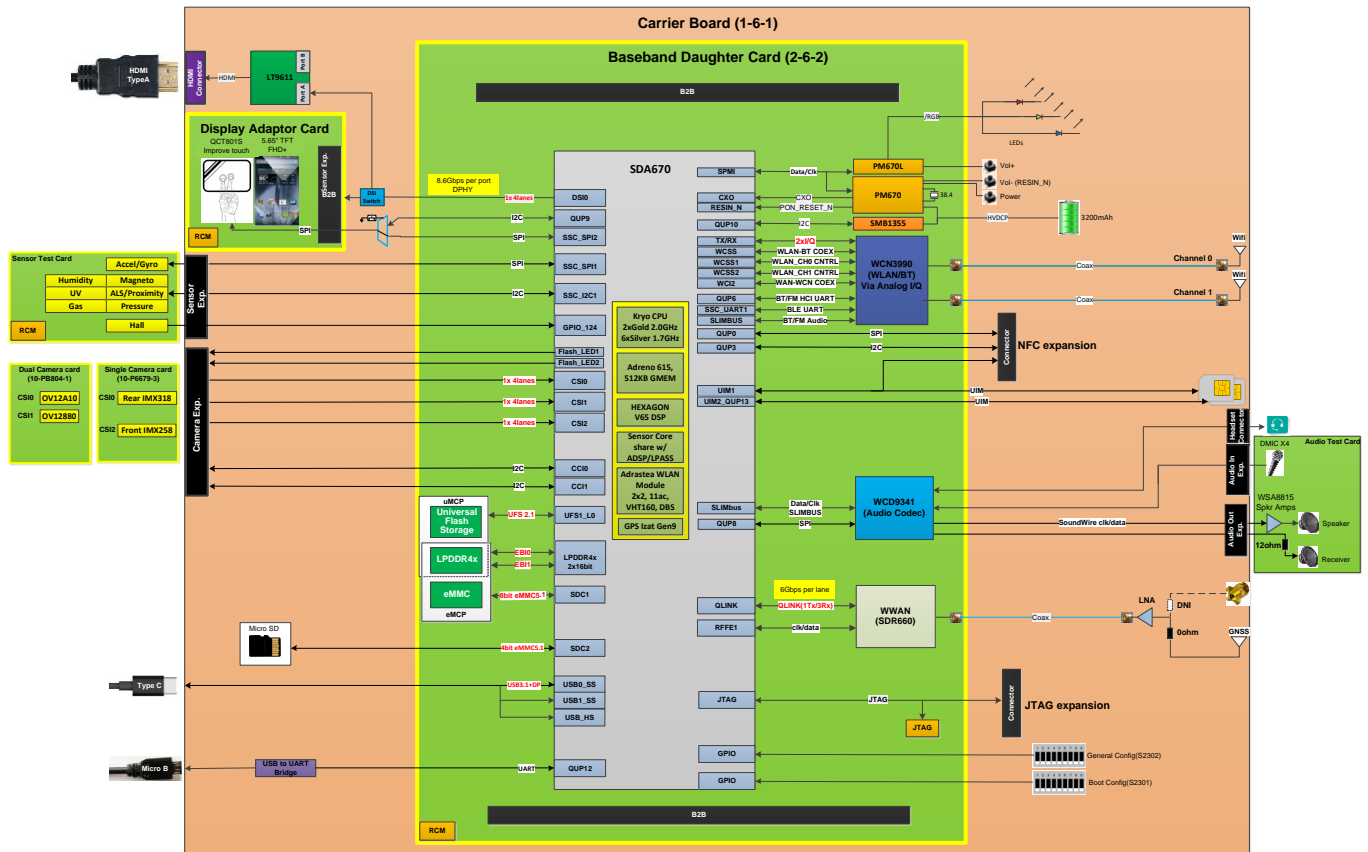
Carrier Board (1-6-1)

Baseband Daughter Card (2-6-2)

B2B

HDMI TypeA

HDMI Connector

HDMI

LT9611

Port B

Port A

Display Adaptor Card

QCT801S
Improve touch

5.65" TFT
FHD+

Sensor Exp.

B2B

DSI Switch

RCM

SPI

8.6Gbps per port
DPHY

1x 4lanes

SDA670

DSI0

I2C

QUP9

SPI

SSC_SPI2

SPI

SSC_SPI1

I2C

SSC_I2C1

GPIO_124

Flash_LED1

Flash_LED2

1x 4lanes

CSI0

1x 4lanes

CSI1

1x 4lanes

CSI2

I2C

CCI0

I2C

CCI1

uMCP

Universal Flash Storage

UFS 2.1

UFS1_L0

LPDDR4x

EBI0

EBI1

LPDDR4x
2x16bit

eMMC

8bit eMMC5.1

SDC1

eMCP

Micro SD

4bit eMMC5.1

SDC2

Type C

USB3.1+DP

USB0_SS

USB1_SS

USB_HS

Micro B

USB to UART Bridge

UART

QUP12

RCM

B2B

Kryo CPU
2xGold 2.0GHz
6xSilver 1.7GHz

Adreno 615,
512KB GMEM

HEXAGON
V65 DSP

Sensor Core share w/ ADSP/LPASS

Adrastea WLAN Module
2x2, 11ac,
VHT160, DBS

GPS Izat Gen9

Sensor Test Card

Accel/Gyro

Humidity

Magneto

UV

ALS/Proximity

Gas

Pressure

Hall

RCM

Sensor Exp.

Dual Camera card
(10-PB804-1)

CSI0

OV12A10

CSI1

OV12880

Single Camera card
(10-P6679-3)

CSI0

Rear IMX318

CSI2

Front IMX258

Camera Exp.

SPMI

Data/Clk

PM670L

Vol+

Vol- (RESIN_N)

Power

CXO

CXO

PM670

38.4

RESIN_N

PON_RESET_N

QUP10

I2C

SMB1355

HVDCP

3200mAh

/RGB

LEDs

TX/RX

2xI/Q

WCSS

WLAN-BT COEX

WCSS1

WLAN_CH0 CNTRL

WCSS2

WLAN_CH1 CNTRL

WCI2

WAN-WCN COEX

WCN3990
(WLAN/BT)
Via Analog I/Q

QUP6

BT/FM HCI UART

SSC_UART1

BLE UART

SLIMBUS

BT/FM Audio

Coax

Channel 0

Wifi

Coax

Channel 1

Wifi

QUP0

SPI

QUP3

I2C

Connector

NFC expansion

UIM1

UIM

UIM2_QUP13

UIM

Headset Connector

Audio In Exp.

DMIC X4

Audio Test Card

SLIMbus

Data/Clk
SLIMBUS

WCD9341
(Audio Codec)

QUP8

SPI

SoundWire clk/data

Audio Out Exp.

WSA8815
Spkr Amps

Speaker

12ohm

Receiver

6Gbps per lane

QLINK

QLINK(1Tx/3Rx)

WWAN
(SDR660)

RFFE1

clk/data

Coax.

LNA

DNI

0ohm

GNSS

JTAG

JTAG

Connector

JTAG expansion

JTAG

GPIO

General Config(S2302)

GPIO

Boot Config(S2301)